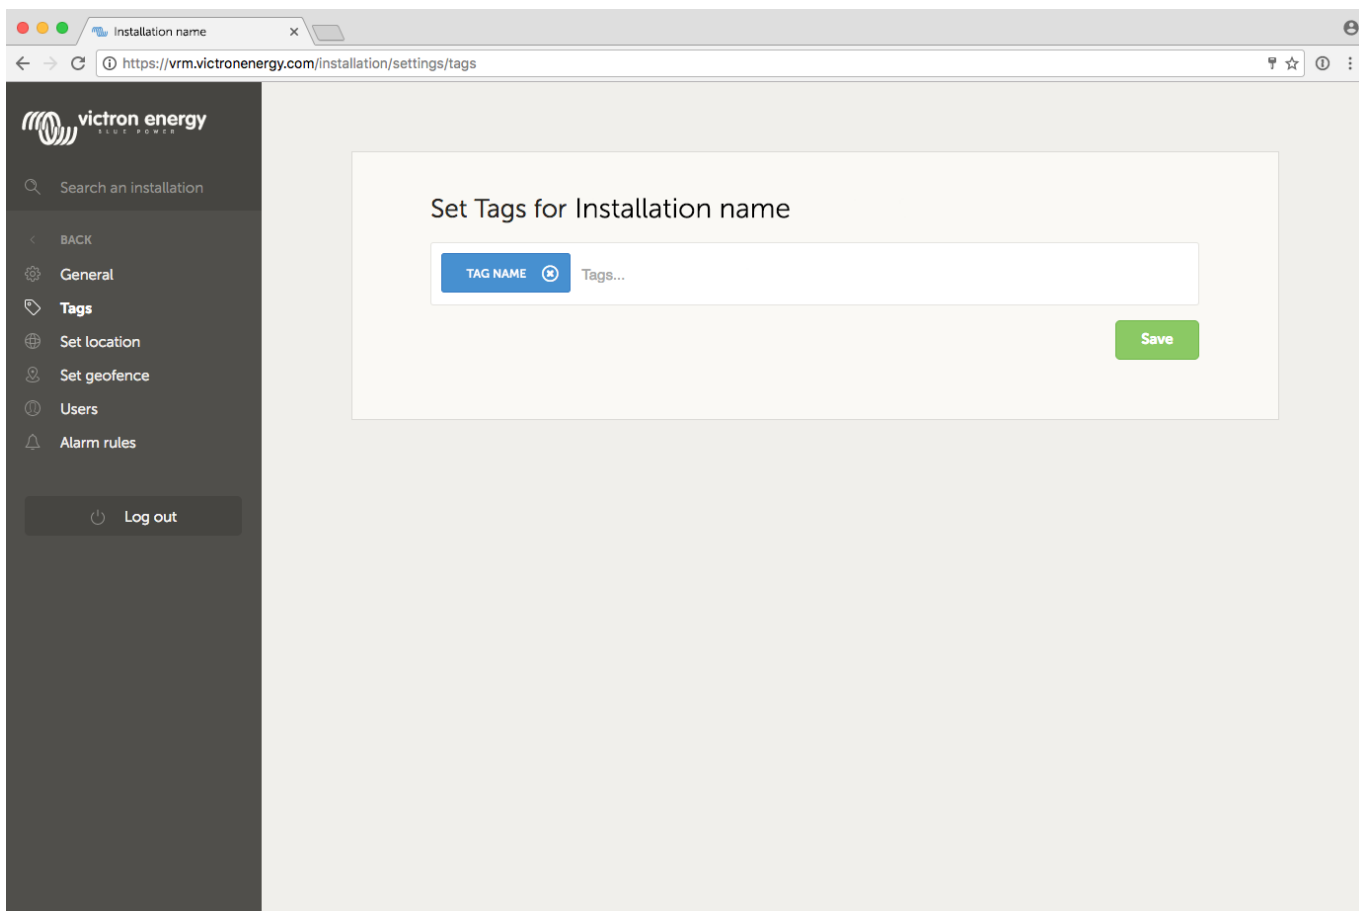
Installation name

https://vrm.victronenergy.com/installation/settings/tags

victron energy
BLUE POWER

Search an installation

BACK
General
Tags
Set location
Set geofence
Users
Alarm rules

Log out

Set Tags for Installation name

TAG NAME
Tags...

Save